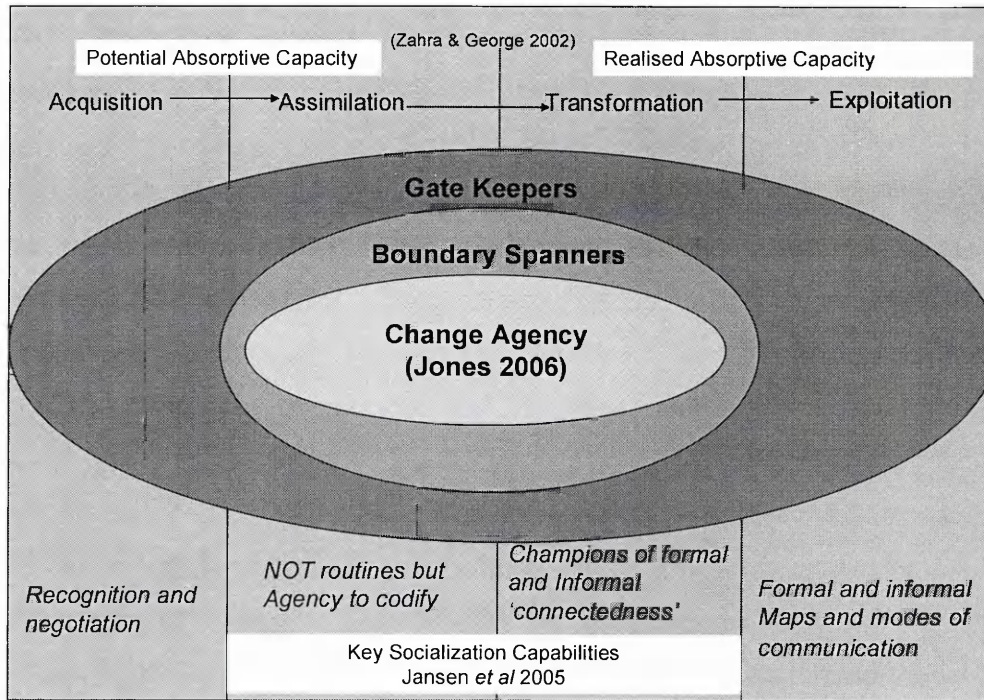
Potential Absorptive Capacity

(Zahra & George 2002)

Realised Absorptive Capacity

Acquisition → Assimilation → Transformation → Exploitation

Gate Keepers

Boundary Spanners

Change Agency (Jones 2006)

*Recognition and negotiation*

*NOT routines but Agency to codify*

*Champions of formal and Informal 'connectedness'*

*Formal and informal Maps and modes of communication*

Key Socialization Capabilities
Jansen *et al* 2005